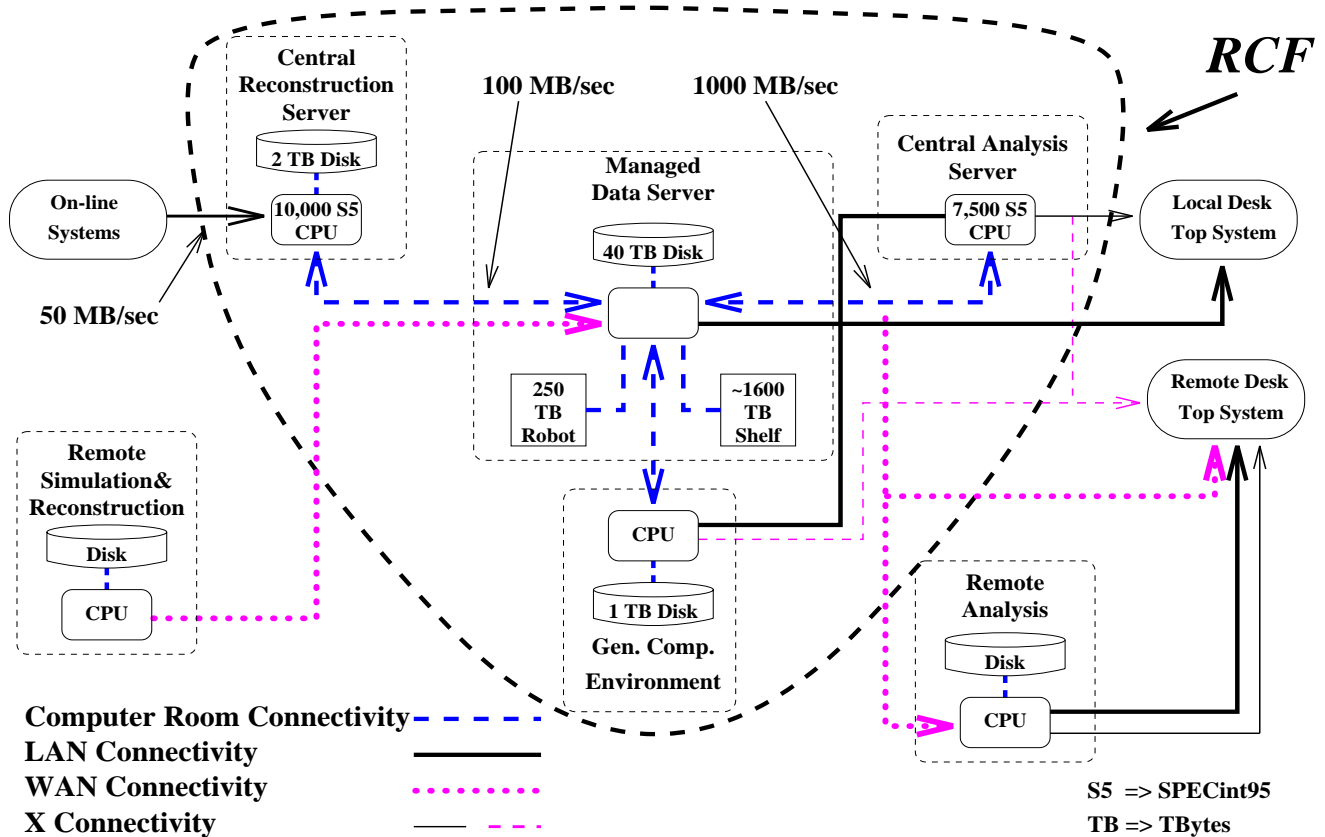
RCF

Central Reconstruction Server

2 TB Disk

10,000 S5 CPU

100 MB/sec

1000 MB/sec

Managed Data Server

40 TB Disk

Central Analysis Server

7,500 S5 CPU

On-line Systems

Local Desk Top System

50 MB/sec

250 TB Robot

~1600 TB Shelf

Remote Desk Top System

Remote Simulation& Reconstruction

Disk

CPU

CPU

1 TB Disk

Gen. Comp. Environment

Remote Analysis

Disk

CPU

Computer Room Connectivity

LAN Connectivity

WAN Connectivity

X Connectivity

S5 => SPECint95

TB => TBytes